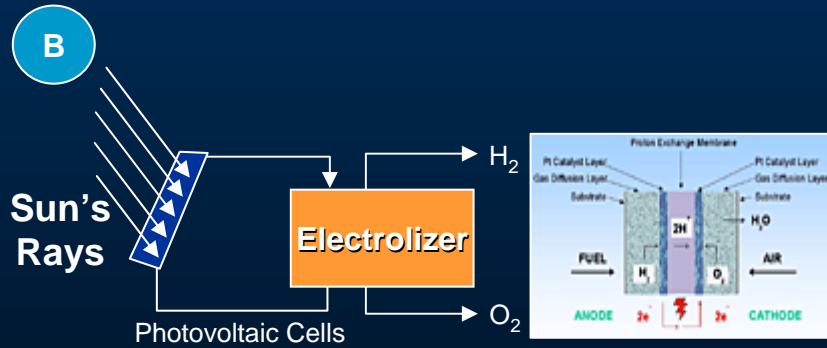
B

Sun's Rays

Electrolizer

$H_2$

$O_2$

Photovoltaic Cells

Proton Exchange Membrane

Pt Catalyst Layer

Gas Diffusion Layer

Substrate

Pt Catalyst Layer

Gas Diffusion Layer

Substrate

$H_2O$

2H

FUEL

AIR

$H_2$

$O_2$

ANODE

2e

2e

CATHODE